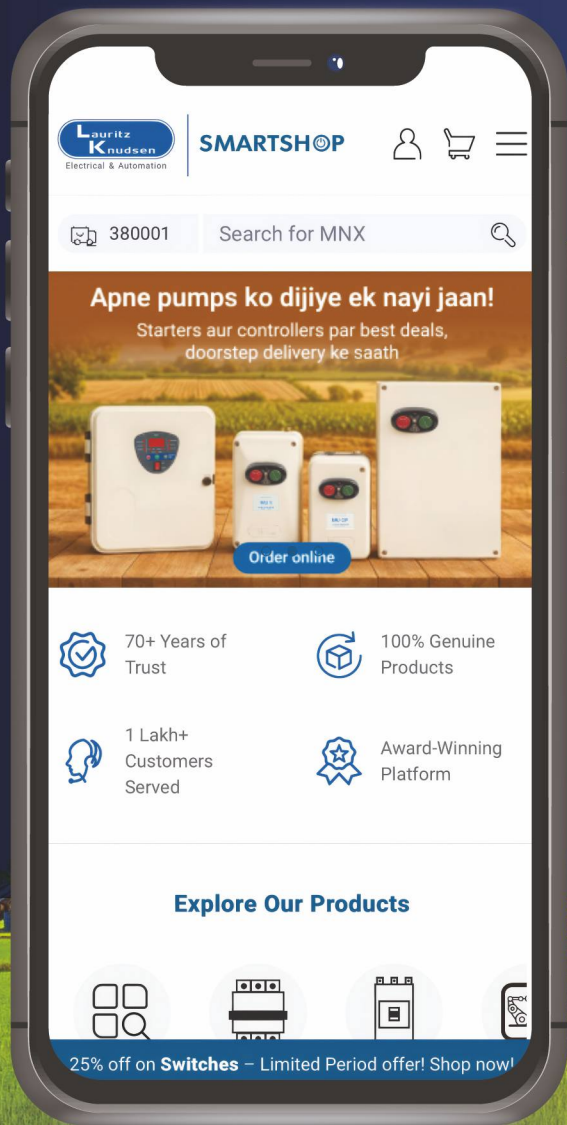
Lauritz Knudsen
Electrical & Automation

SMARTSHOP

380001

Search for MNX

Apne pumps ko dijiye ek nayi jaan!

Starters aur controllers par best deals, doorstep delivery ke saath

Order online

70+ Years of Trust

100% Genuine Products

1 Lakh+ Customers Served

Award-Winning Platform

Explore Our Products

25% off on **Switches** – Limited Period offer! Shop now!